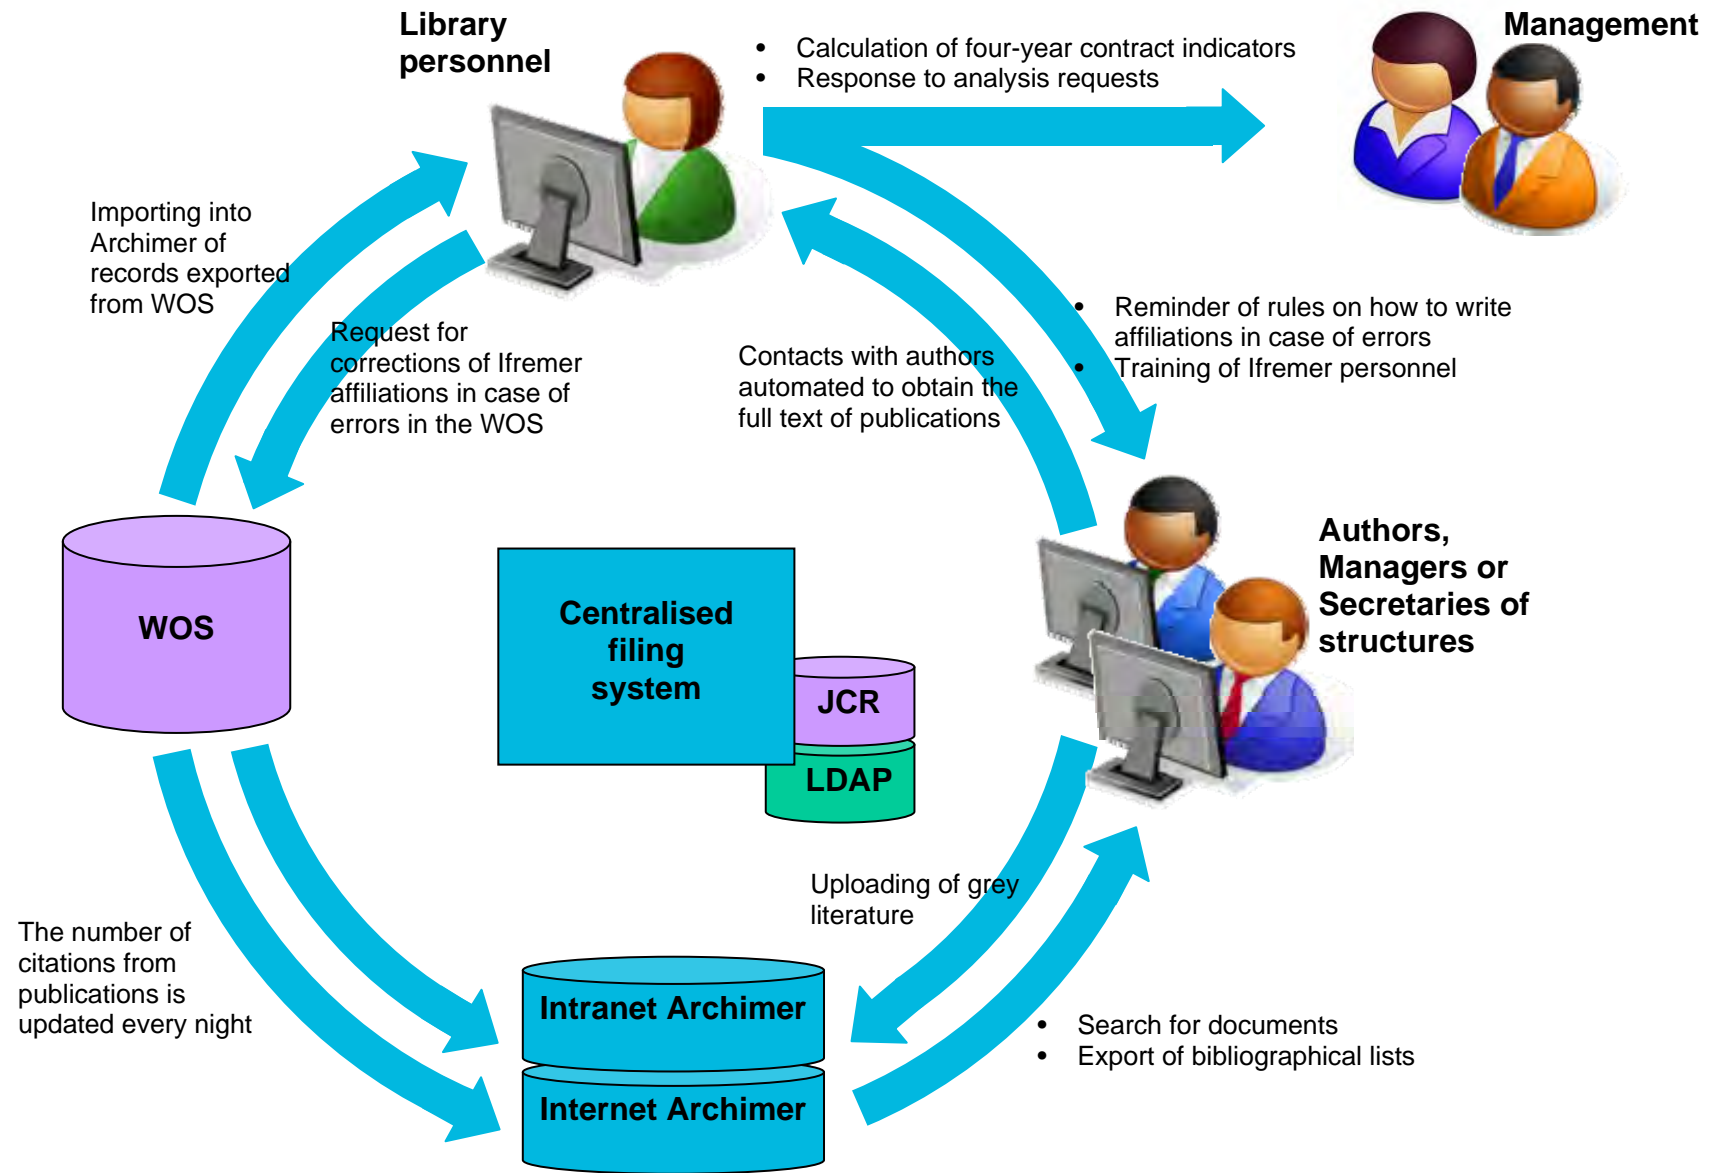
Library personnel

• Calculation of four-year contract indicators
• Response to analysis requests

Management

Importing into Archimer of records exported from WOS

Request for corrections of Ifremer affiliations in case of errors in the WOS

Contacts with authors automated to obtain the full text of publications

• Reminder of rules on how to write affiliations in case of errors
• Training of Ifremer personnel

WOS

Centralised filing system

JCR

LDAP

Authors, Managers or Secretaries of structures

Uploading of grey literature

The number of citations from publications is updated every night

Intranet Archimer

Internet Archimer

• Search for documents
• Export of bibliographical lists